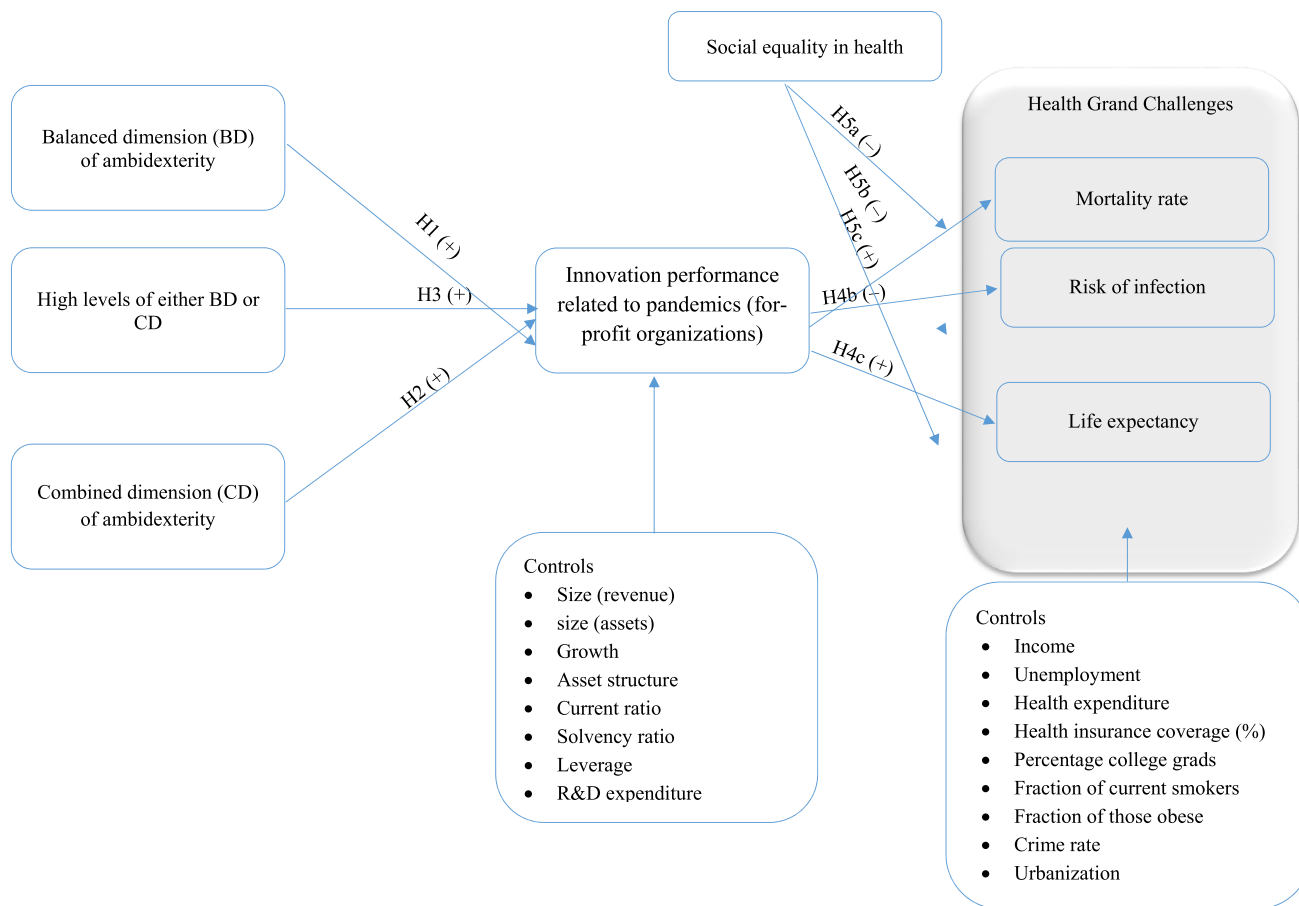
Social equality in health

Health Grand Challenges

Balanced dimension (BD) of ambidexterity

H5a (–)

H5b (–)

H5c (+)

Mortality rate

H1 (+)

High levels of either BD or CD

H3 (+)

Innovation performance related to pandemics (for-profit organizations)

H4b (–)

Risk of infection

H4c (+)

H2 (+)

Life expectancy

Combined dimension (CD) of ambidexterity

Controls
- Size (revenue)
- size (assets)
- Growth
- Asset structure
- Current ratio
- Solvency ratio
- Leverage
- R&D expenditure

Controls
- Income
- Unemployment
- Health expenditure
- Health insurance coverage (%)
- Percentage college grads
- Fraction of current smokers
- Fraction of those obese
- Crime rate
- Urbanization